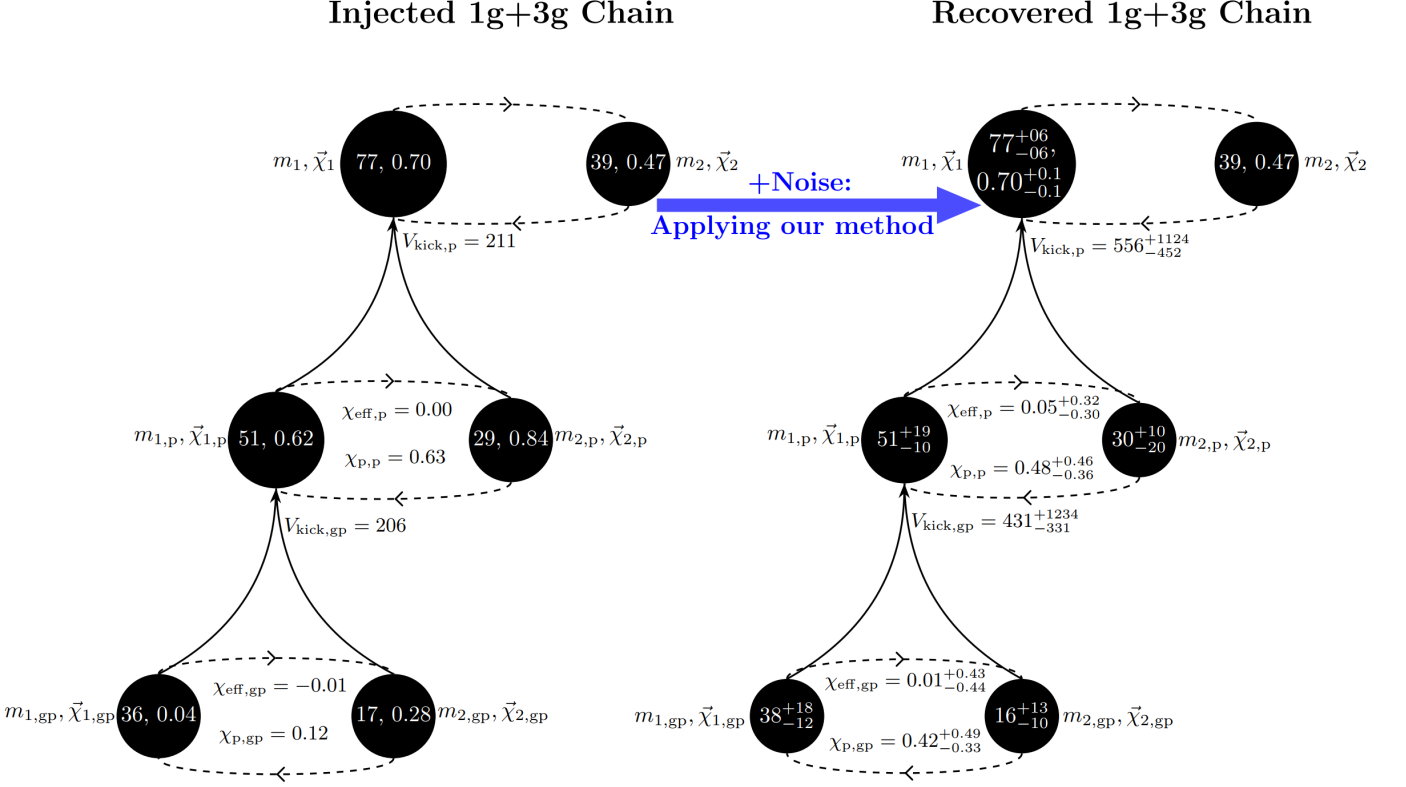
Injected 1g+3g Chain

Recovered 1g+3g Chain

$m_1, \vec{\chi}_1$ 77, 0.70

39, 0.47 $m_2, \vec{\chi}_2$

$V_{\rm kick,p} = 211$

+Noise:
Applying our method

$m_1, \vec{\chi}_1$ $77^{+06}_{-06}$, $0.70^{+0.1}_{-0.1}$

39, 0.47 $m_2, \vec{\chi}_2$

$V_{\rm kick,p} = 556^{+1124}_{-452}$

$m_{1,\rm p}, \vec{\chi}_{1,\rm p}$ 51, 0.62

$\chi_{\rm eff,p} = 0.00$

$\chi_{\rm p,p} = 0.63$

29, 0.84 $m_{2,\rm p}, \vec{\chi}_{2,\rm p}$

$V_{\rm kick,gp} = 206$

$m_{1,\rm p}, \vec{\chi}_{1,\rm p}$ $51^{+19}_{-10}$

$\chi_{\rm eff,p} = 0.05^{+0.32}_{-0.30}$

$\chi_{\rm p,p} = 0.48^{+0.46}_{-0.36}$

$30^{+10}_{-20}$ $m_{2,\rm p}, \vec{\chi}_{2,\rm p}$

$V_{\rm kick,gp} = 431^{+1234}_{-331}$

$m_{1,\rm gp}, \vec{\chi}_{1,\rm gp}$ 36, 0.04

$\chi_{\rm eff,gp} = -0.01$

$\chi_{\rm p,gp} = 0.12$

17, 0.28 $m_{2,\rm gp}, \vec{\chi}_{2,\rm gp}$

$m_{1,\rm gp}, \vec{\chi}_{1,\rm gp}$ $38^{+18}_{-12}$

$\chi_{\rm eff,gp} = 0.01^{+0.43}_{-0.44}$

$\chi_{\rm p,gp} = 0.42^{+0.49}_{-0.33}$

$16^{+13}_{-10}$ $m_{2,\rm gp}, \vec{\chi}_{2,\rm gp}$